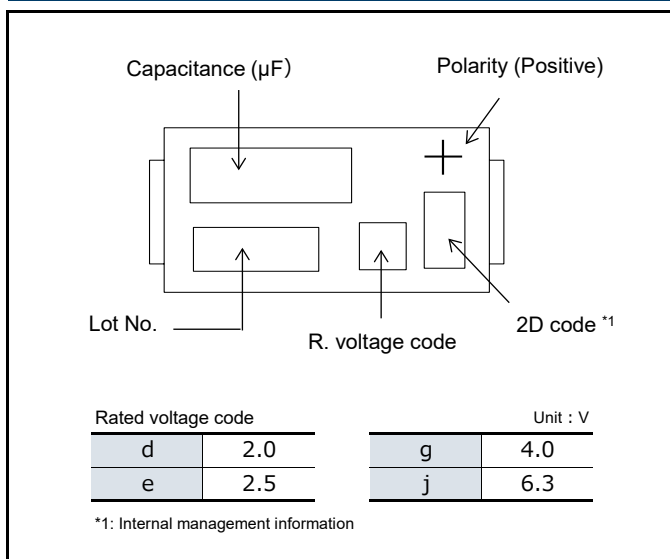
Capacitance (μF)

Polarity (Positive)

+

Lot No.

R. voltage code

2D code *1

Rated voltage code

Unit : V

| d | 2.0 |
|---|---|
| e | 2.5 |

| g | 4.0 |
|---|---|
| j | 6.3 |

*1: Internal management information